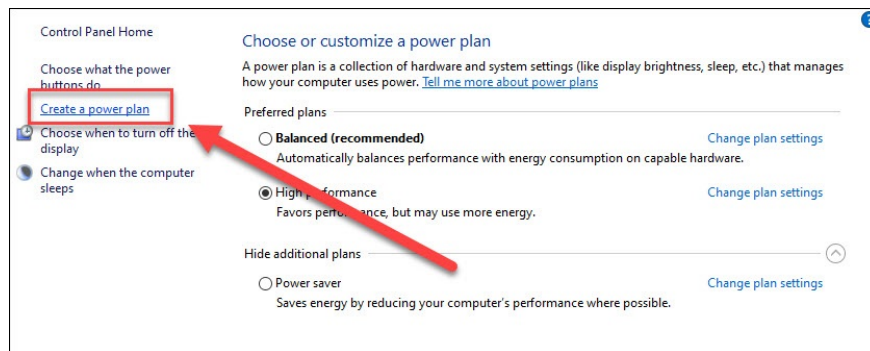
Control Panel Home

Choose what the power buttons do

Create a power plan

Choose when to turn off the display

Change when the computer sleeps

Choose or customize a power plan

A power plan is a collection of hardware and system settings (like display brightness, sleep, etc.) that manages how your computer uses power. Tell me more about power plans

Preferred plans

Balanced (recommended)
Automatically balances performance with energy consumption on capable hardware.
Change plan settings

High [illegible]formance
Favors perfo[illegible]ance, but may use more energy.
Change plan settings

Hide additional plans

Power saver
Saves energy by reducing your computer's performance where possible.
Change plan settings